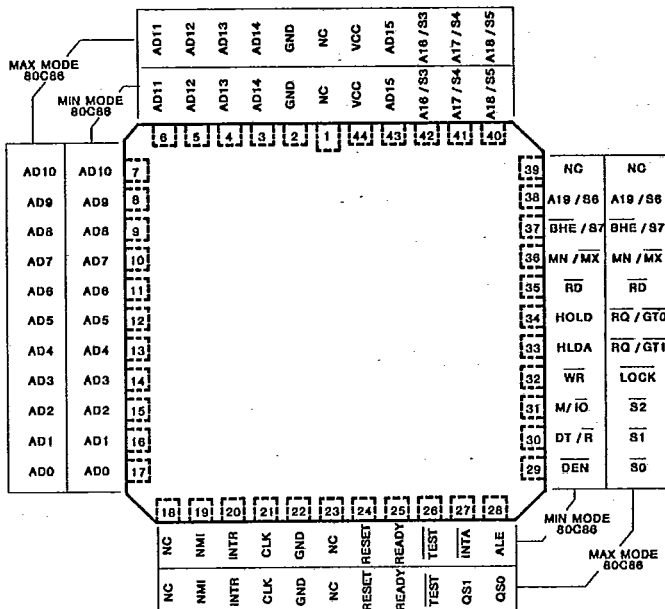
| AD11 | AD12 | AD13 | AD14 | GND | NC | VCC | AD15 | A16 / S3 | A17 / S4 | A18 / S5 |
|---|---|---|---|---|---|---|---|---|---|---|
| AD11 | AD12 | AD13 | AD14 | GND | NC | VCC | AD15 | A16 / S3 | A17 / S4 | A18 / S5 |
| 6 | 5 | 4 | 3 | 2 | 1 | 44 | 43 | 42 | 41 | 40 |

MAX MODE 80C86

MIN MODE 80C86

| MAX MODE | MIN MODE | Pin |
|---|---|---|
| AD10 | AD10 | 7 |
| AD9 | AD9 | 8 |
| AD8 | AD8 | 9 |
| AD7 | AD7 | 10 |
| AD6 | AD6 | 11 |
| AD5 | AD5 | 12 |
| AD4 | AD4 | 13 |
| AD3 | AD3 | 14 |
| AD2 | AD2 | 15 |
| AD1 | AD1 | 16 |
| AD0 | AD0 | 17 |

| Pin | MIN MODE | MAX MODE |
|---|---|---|
| 39 | NC | NC |
| 38 | A19 / S6 | A19 / S6 |
| 37 | $\overline{BHE}$ / S7 | $\overline{BHE}$ / S7 |
| 36 | MN / $\overline{MX}$ | MN / $\overline{MX}$ |
| 35 | $\overline{RD}$ | $\overline{RD}$ |
| 34 | HOLD | $\overline{RQ}$ / $\overline{GT0}$ |
| 33 | HLDA | $\overline{RQ}$ / $\overline{GT1}$ |
| 32 | $\overline{WR}$ | $\overline{LOCK}$ |
| 31 | M/ $\overline{IO}$ | $\overline{S2}$ |
| 30 | DT / $\overline{R}$ | $\overline{S1}$ |
| 29 | $\overline{DEN}$ | $\overline{S0}$ |

| 18 | 19 | 20 | 21 | 22 | 23 | 24 | 25 | 26 | 27 | 28 |
|---|---|---|---|---|---|---|---|---|---|---|
| NC | NMI | INTR | CLK | GND | NC | RESET | READY | $\overline{TEST}$ | $\overline{INTA}$ | ALE |
| NC | NMI | INTR | CLK | GND | NC | RESET | READY | $\overline{TEST}$ | QS1 | QS0 |

MIN MODE 80C86

MAX MODE 80C86